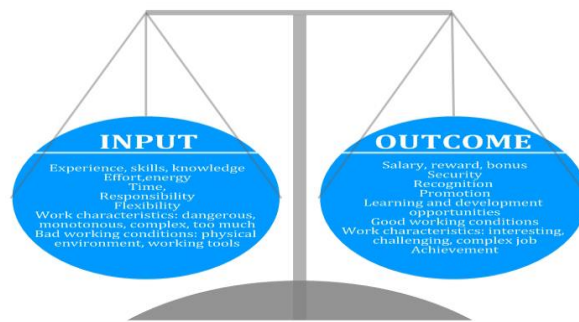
INPUT

Experience, skills, knowledge
Effort,energy
Time,
Responsibility
Flexibility
Work characteristics: dangerous, monotonous, complex, too much
Bad working conditions: physical environment, working tools

OUTCOME

Salary, reward, bonus
Security
Recognition
Promotion
Learning and development opportunities
Good working conditions
Work characteristics: interesting, challenging, complex job
Achievement